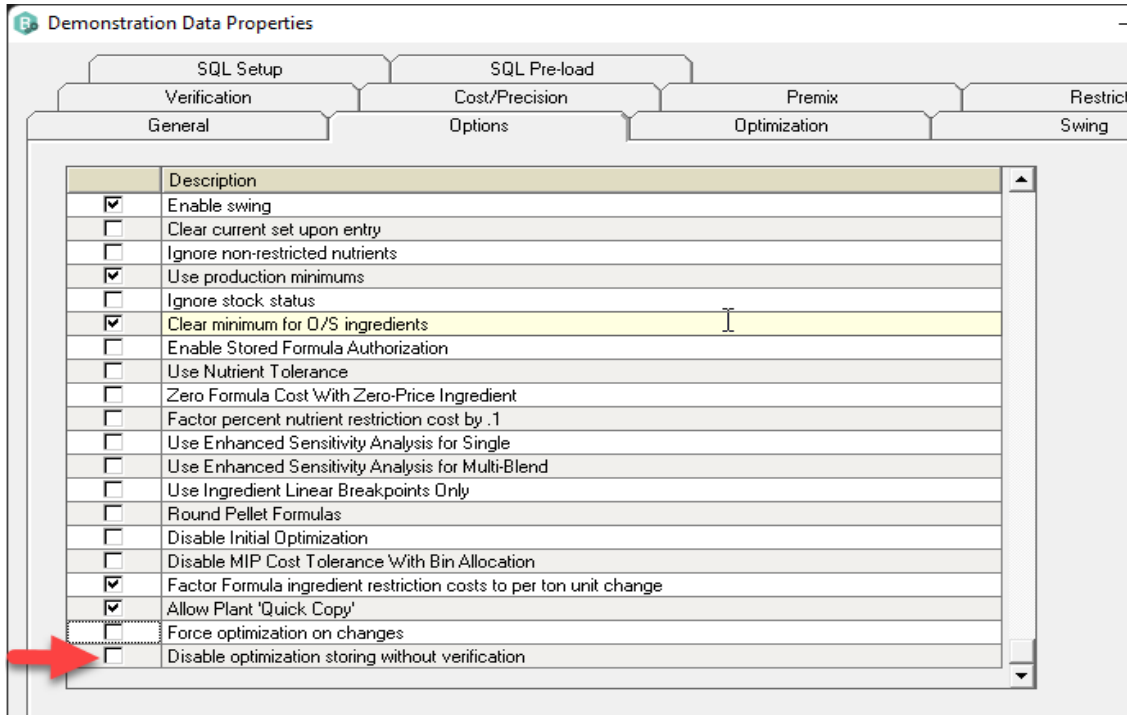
Demonstration Data Properties

SQL Setup
SQL Pre-load
Verification
Cost/Precision
Premix
Restrict
General
Options
Optimization
Swing

| | Description |
|---|---|
| ☑ | Enable swing |
| ☐ | Clear current set upon entry |
| ☐ | Ignore non-restricted nutrients |
| ☑ | Use production minimums |
| ☐ | Ignore stock status |
| ☑ | Clear minimum for O/S ingredients |
| ☐ | Enable Stored Formula Authorization |
| ☐ | Use Nutrient Tolerance |
| ☐ | Zero Formula Cost With Zero-Price Ingredient |
| ☐ | Factor percent nutrient restriction cost by .1 |
| ☐ | Use Enhanced Sensitivity Analysis for Single |
| ☐ | Use Enhanced Sensitivity Analysis for Multi-Blend |
| ☐ | Use Ingredient Linear Breakpoints Only |
| ☐ | Round Pellet Formulas |
| ☐ | Disable Initial Optimization |
| ☐ | Disable MIP Cost Tolerance With Bin Allocation |
| ☑ | Factor Formula ingredient restriction costs to per ton unit change |
| ☑ | Allow Plant 'Quick Copy' |
| ☐ | Force optimization on changes |
| ☐ | Disable optimization storing without verification |